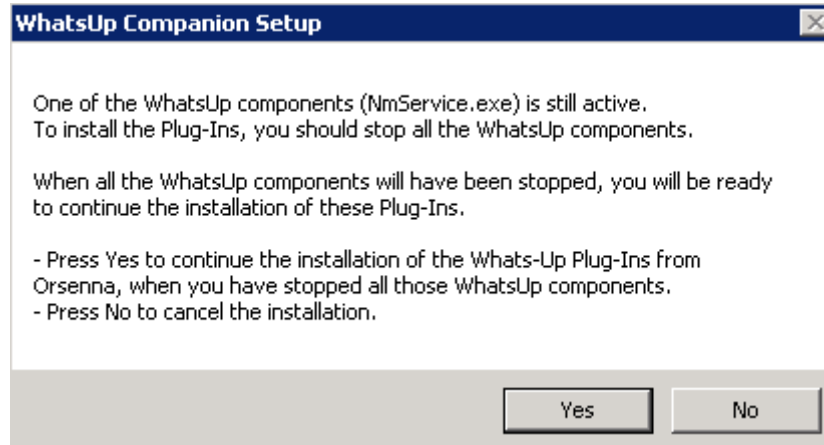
WhatsUp Companion Setup

One of the WhatsUp components (NmService.exe) is still active.
To install the Plug-Ins, you should stop all the WhatsUp components.

When all the WhatsUp components will have been stopped, you will be ready to continue the installation of these Plug-Ins.

- Press Yes to continue the installation of the Whats-Up Plug-Ins from Orsenna, when you have stopped all those WhatsUp components.
- Press No to cancel the installation.

Yes

No